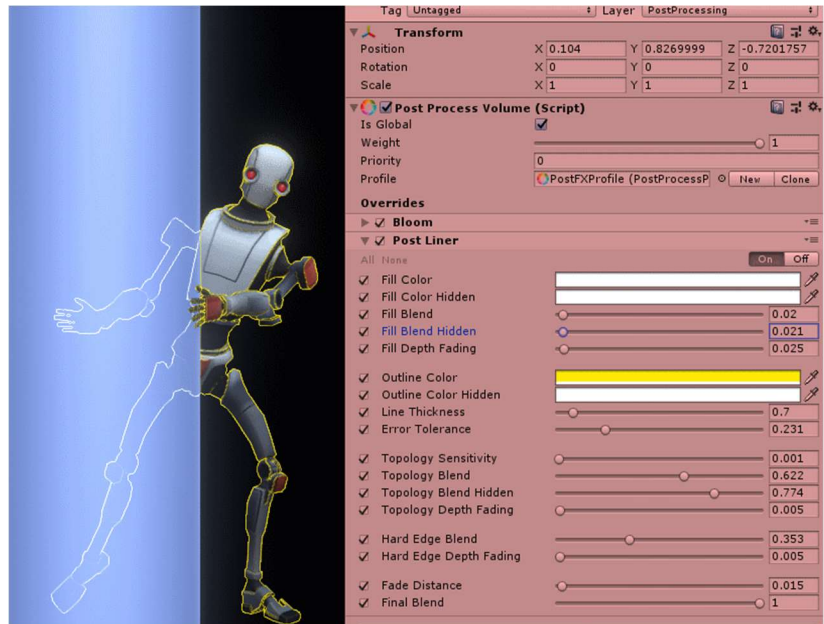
Tag Untagged
Layer PostProcessing

Transform
Position X 0.104 Y 0.8269999 Z -0.7201757
Rotation X 0 Y 0 Z 0
Scale X 1 Y 1 Z 1

Post Process Volume (Script)
Is Global
Weight 1
Priority 0
Profile PostFXProfile (PostProcessP
New
Clone

Overrides
Bloom
Post Liner
All None
On Off
Fill Color
Fill Color Hidden
Fill Blend 0.02
Fill Blend Hidden 0.021
Fill Depth Fading 0.025

Outline Color
Outline Color Hidden
Line Thickness 0.7
Error Tolerance 0.231

Topology Sensitivity 0.001
Topology Blend 0.622
Topology Blend Hidden 0.774
Topology Depth Fading 0.005

Hard Edge Blend 0.353
Hard Edge Depth Fading 0.005

Fade Distance 0.015
Final Blend 1